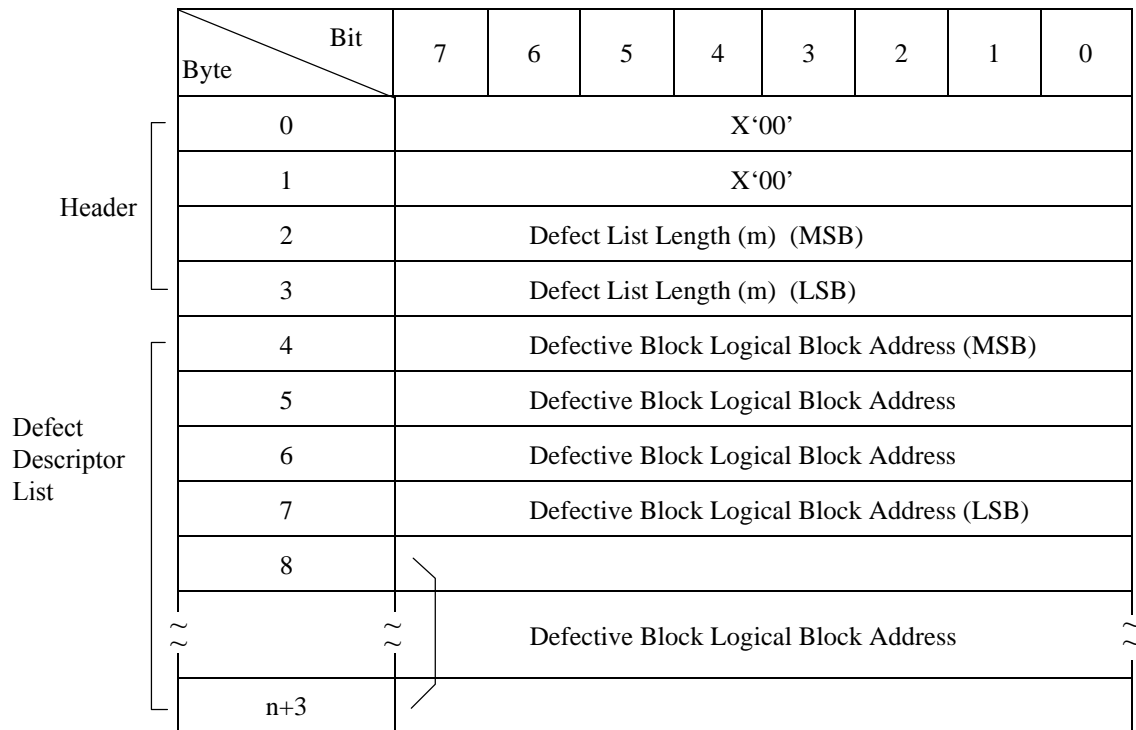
| Byte \ Bit | 7 | 6 | 5 | 4 | 3 | 2 | 1 | 0 |
|---|---|---|---|---|---|---|---|---|
| 0 | X'00' | | | | | | | |
| 1 | X'00' | | | | | | | |
| 2 | Defect List Length (m) (MSB) | | | | | | | |
| 3 | Defect List Length (m) (LSB) | | | | | | | |
| 4 | Defective Block Logical Block Address (MSB) | | | | | | | |
| 5 | Defective Block Logical Block Address | | | | | | | |
| 6 | Defective Block Logical Block Address | | | | | | | |
| 7 | Defective Block Logical Block Address (LSB) | | | | | | | |
| 8 | | | | | | | | |
| ~ | Defective Block Logical Block Address | | | | | | | |
| n+3 | | | | | | | | |

Header

Defect Descriptor List